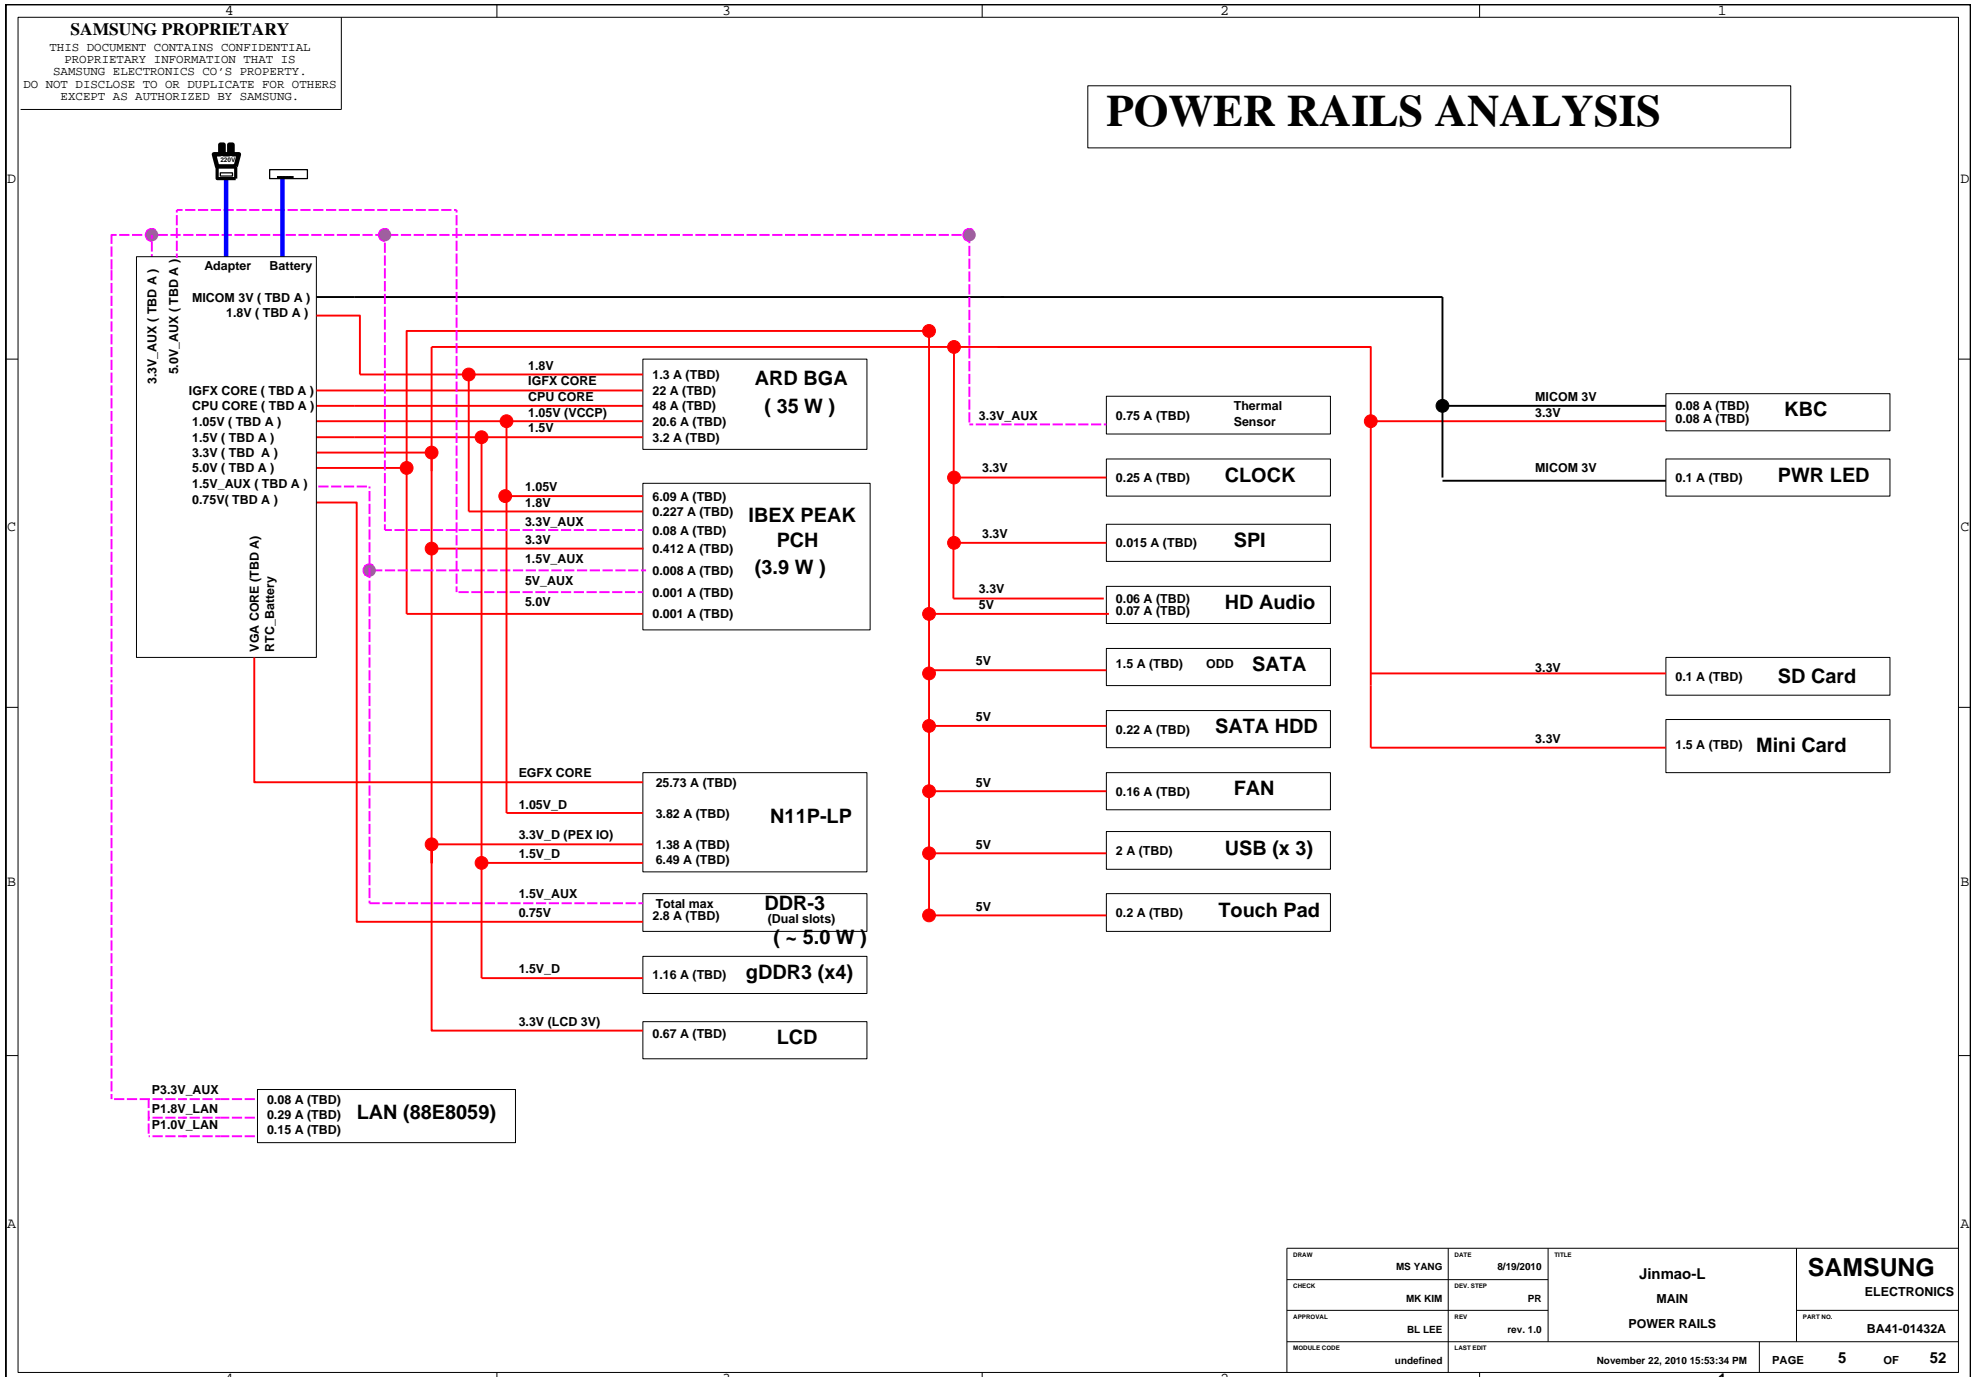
4 3 2 1

SAMSUNG PROPRIETARY
THIS DOCUMENT CONTAINS CONFIDENTIAL PROPRIETARY INFORMATION THAT IS SAMSUNG ELECTRONICS CO'S PROPERTY. DO NOT DISCLOSE TO OR DUPLICATE FOR OTHERS EXCEPT AS AUTHORIZED BY SAMSUNG.

POWER RAILS ANALYSIS

D D

220V

Adapter
Battery
3.3V_AUX ( TBD A )
5.0V_AUX ( TBD A )
MICOM 3V ( TBD A )
1.8V ( TBD A )
IGFX CORE ( TBD A )
CPU CORE ( TBD A )
1.05V ( TBD A )
1.5V ( TBD A )
3.3V ( TBD A )
5.0V ( TBD A )
1.5V_AUX ( TBD A )
0.75V( TBD A )
VGA CORE (TBD A)
RTC_Battery

1.8V
IGFX CORE
CPU CORE
1.05V (VCCP)
1.5V
1.3 A (TBD)
22 A (TBD)
48 A (TBD)
20.6 A (TBD)
3.2 A (TBD)
ARD BGA
( 35 W )

1.05V
1.8V
3.3V_AUX
3.3V
1.5V_AUX
5V_AUX
5.0V
6.09 A (TBD)
0.227 A (TBD)
0.08 A (TBD)
0.412 A (TBD)
0.008 A (TBD)
0.001 A (TBD)
0.001 A (TBD)
IBEX PEAK
PCH
(3.9 W )

3.3V_AUX
0.75 A (TBD)
Thermal
Sensor

3.3V
0.25 A (TBD)
CLOCK

3.3V
0.015 A (TBD)
SPI

3.3V
5V
0.06 A (TBD)
0.07 A (TBD)
HD Audio

5V
1.5 A (TBD)
ODD
SATA

5V
0.22 A (TBD)
SATA HDD

5V
0.16 A (TBD)
FAN

5V
2 A (TBD)
USB (x 3)

5V
0.2 A (TBD)
Touch Pad

MICOM 3V
3.3V
0.08 A (TBD)
0.08 A (TBD)
KBC

MICOM 3V
0.1 A (TBD)
PWR LED

3.3V
0.1 A (TBD)
SD Card

3.3V
1.5 A (TBD)
Mini Card

C C

EGFX CORE
1.05V_D
3.3V_D (PEX IO)
1.5V_D
25.73 A (TBD)
3.82 A (TBD)
1.38 A (TBD)
6.49 A (TBD)
N11P-LP

1.5V_AUX
0.75V
Total max
2.8 A (TBD)
DDR-3
(Dual slots)
( ~ 5.0 W )

1.5V_D
1.16 A (TBD)
gDDR3 (x4)

3.3V (LCD 3V)
0.67 A (TBD)
LCD

B B

P3.3V_AUX
P1.8V_LAN
P1.0V_LAN
0.08 A (TBD)
0.29 A (TBD)
0.15 A (TBD)
LAN (88E8059)

A A

| DRAW MS YANG | DATE 8/19/2010 | TITLE Jinmao-L MAIN POWER RAILS | SAMSUNG ELECTRONICS |
|---|---|---|---|
| CHECK MK KIM | DEV. STEP PR | | PART NO. BA41-01432A |
| APPROVAL BL LEE | REV rev. 1.0 | | |
| MODULE CODE undefined | LAST EDIT November 22, 2010 15:53:34 PM | | PAGE 5 OF 52 |